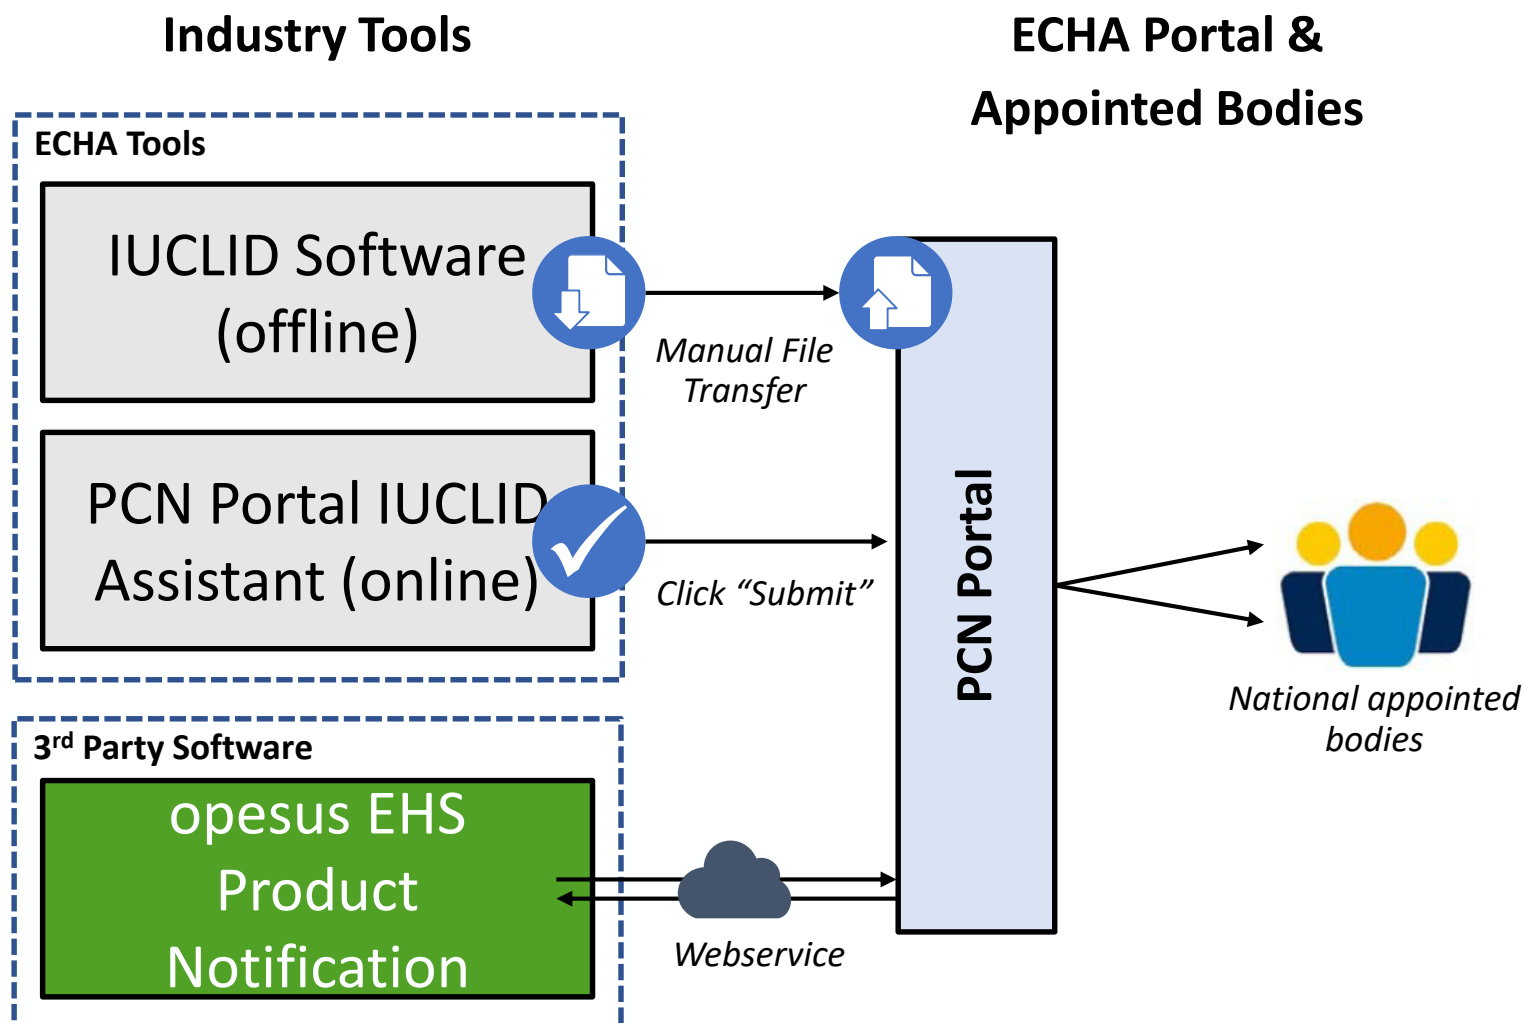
Industry Tools

ECHA Portal & Appointed Bodies

ECHA Tools

IUCLID Software (offline)

Manual File Transfer

PCN Portal IUCLID Assistant (online)

Click “Submit”

PCN Portal

National appointed bodies

3$^{rd}$ Party Software

opesus EHS Product Notification

Webservice